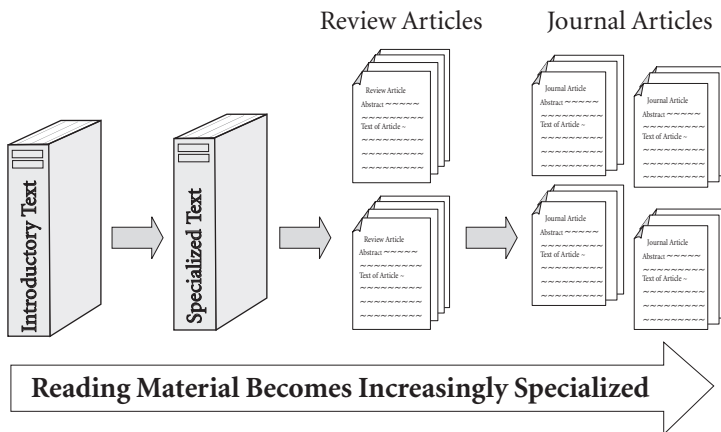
Review Articles

Journal Articles

Introductory Text

Specialized Text

Review Article
Abstract ~~~~~
~~~~~~~~
Text of Article ~
~~~~~~~~
~~~~~~~~
~~~~~~~~

Review Article
Abstract ~~~~~
~~~~~~~~
Text of Article ~
~~~~~~~~
~~~~~~~~
~~~~~~~~

Journal Article
Abstract ~~~~~
~~~~~~~~
Text of Article ~
~~~~~~~~
~~~~~~~~
~~~~~~~~

Journal Article
Abstract ~~~~~
~~~~~~~~
Text of Article ~
~~~~~~~~
~~~~~~~~
~~~~~~~~

Journal Article
Abstract ~~~~~
~~~~~~~~
Text of Article ~
~~~~~~~~
~~~~~~~~
~~~~~~~~

Journal Article
Abstract ~~~~~
~~~~~~~~
Text of Article ~
~~~~~~~~
~~~~~~~~
~~~~~~~~

Reading Material Becomes Increasingly Specialized